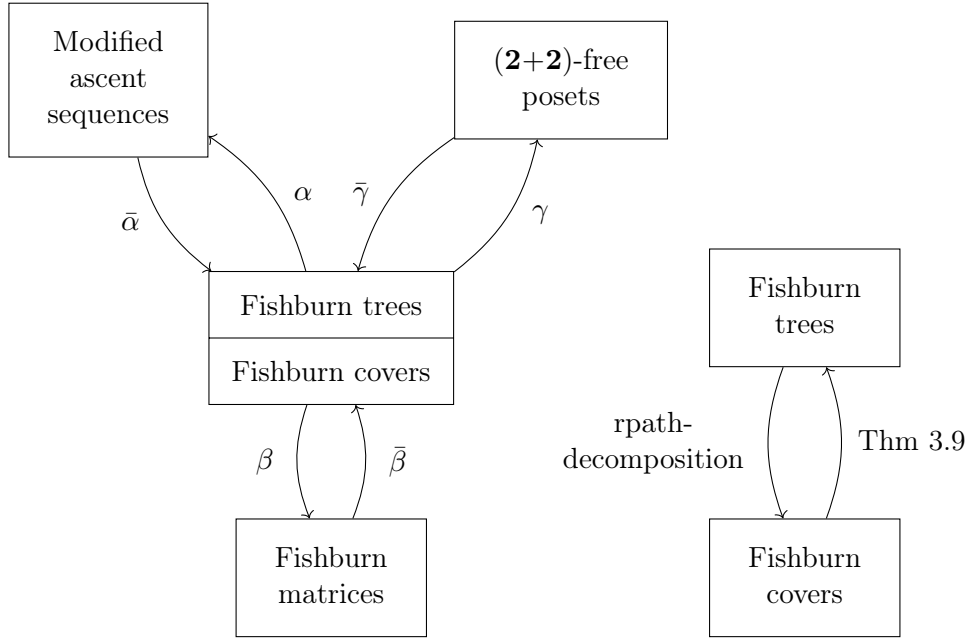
Modified ascent sequences

$(\mathbf{2}+\mathbf{2})$-free posets

$\bar{\alpha}$

$\alpha$

$\bar{\gamma}$

$\gamma$

Fishburn trees

Fishburn covers

$\beta$

$\bar{\beta}$

Fishburn matrices

Fishburn trees

rpath-decomposition

Thm 3.9

Fishburn covers